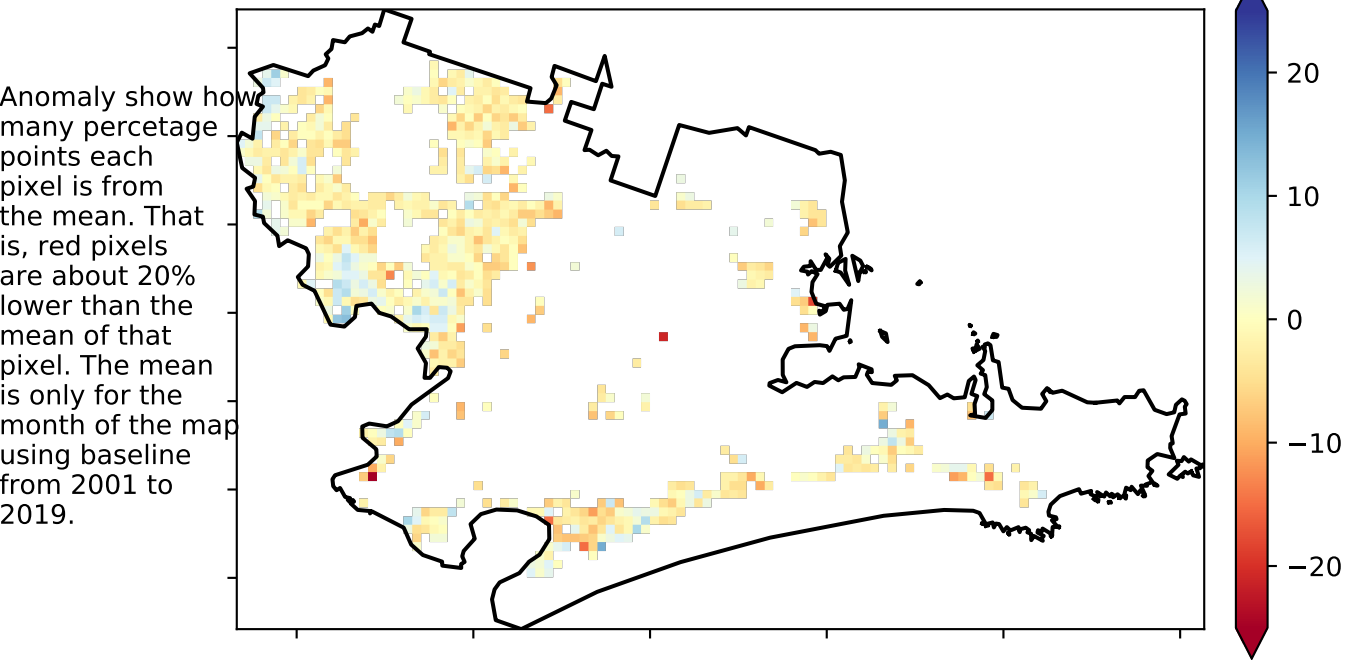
Anomaly show how many percetage points each pixel is from the mean. That is, red pixels are about 20% lower than the mean of that pixel. The mean is only for the month of the map using baseline from 2001 to 2019.

20
10
0
−10
−20